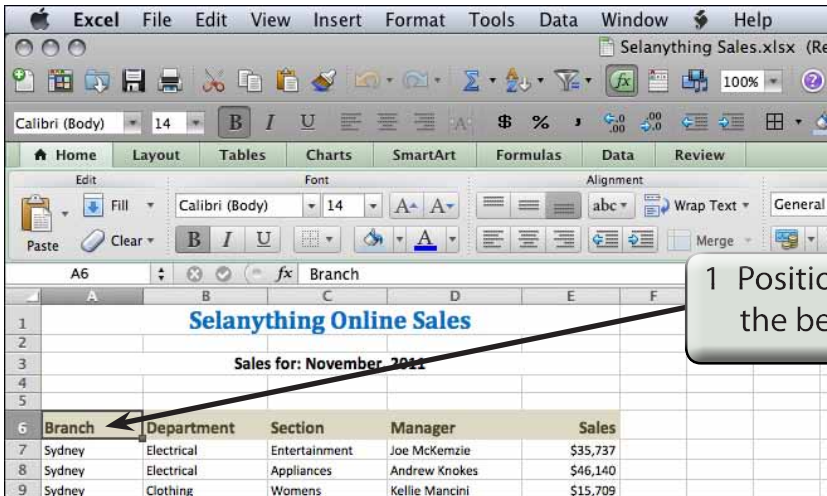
Excel File Edit View Insert Format Tools Data Window Help

Selanything Sales.xlsx (Re

100%

Calibri (Body) 14 B I U $ %

Home Layout Tables Charts SmartArt Formulas Data Review

Edit Font Alignment

Fill Calibri (Body) 14 A A abc Wrap Text General

Paste Clear B I U A Merge

A6 fx Branch

1 Positio the be

| | A | B | C | D | E | F |
|---|---|---|---|---|---|---|
| 1 | | Selanything Online Sales | | | | |
| 2 | | | | | | |
| 3 | | Sales for: November 2011 | | | | |
| 4 | | | | | | |
| 5 | | | | | | |
| 6 | Branch | Department | Section | Manager | Sales | |
| 7 | Sydney | Electrical | Entertainment | Joe McKemzie | \$35,737 | |
| 8 | Sydney | Electrical | Appliances | Andrew Knokes | \$46,140 | |
| 9 | Sydney | Clothing | Womens | Kellie Mancini | \$15,709 | |